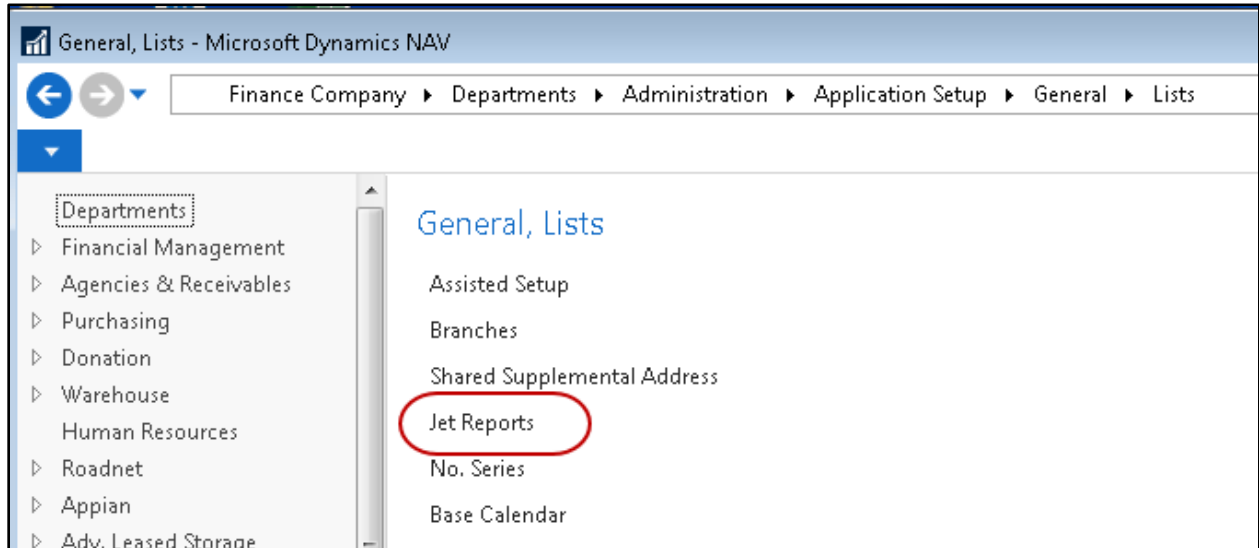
General, Lists - Microsoft Dynamics NAV

Finance Company ▸ Departments ▸ Administration ▸ Application Setup ▸ General ▸ Lists

Departments
Financial Management
Agencies & Receivables
Purchasing
Donation
Warehouse
Human Resources
Roadnet
Appian
Adv. Leased Storage

General, Lists

Assisted Setup
Branches
Shared Supplemental Address
Jet Reports
No. Series
Base Calendar